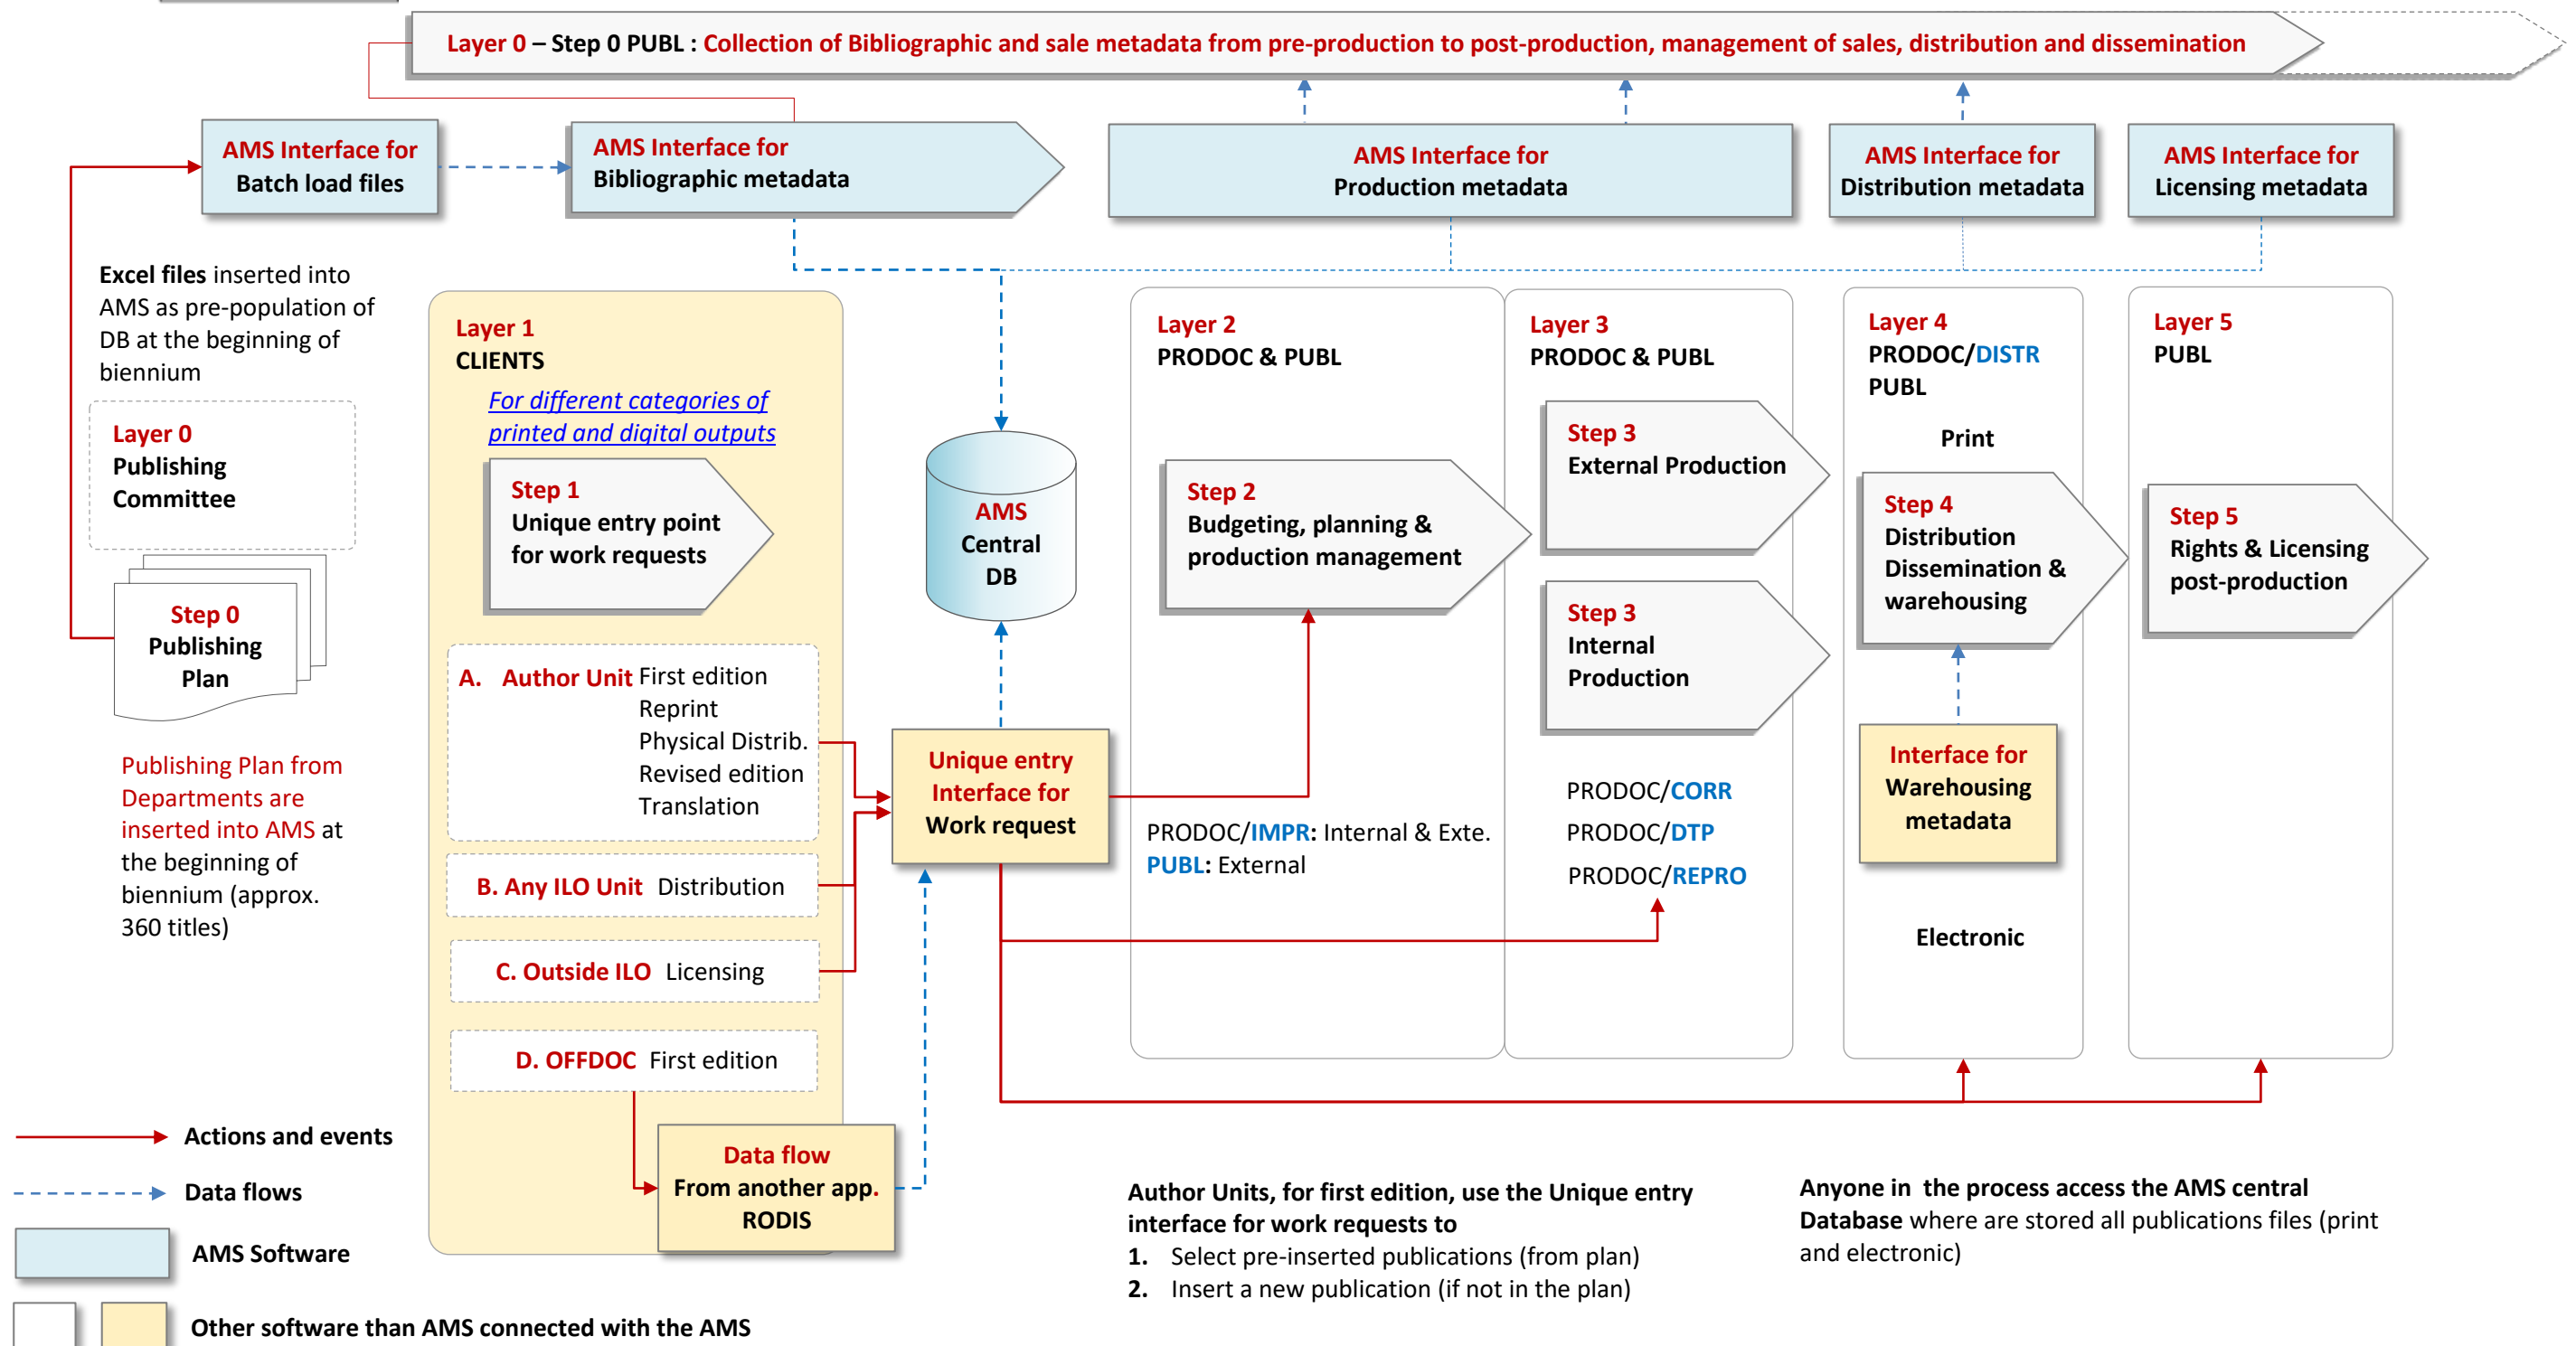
Layer 0 – Step 0 PUBL : Collection of Bibliographic and sale metadata from pre-production to post-production, management of sales, distribution and dissemination

AMS Interface for Batch load files

AMS Interface for Bibliographic metadata

AMS Interface for Production metadata

AMS Interface for Distribution metadata

AMS Interface for Licensing metadata

Excel files inserted into AMS as pre-population of DB at the beginning of biennium

Layer 0
Publishing Committee

Step 0
Publishing Plan

Publishing Plan from Departments are inserted into AMS at the beginning of biennium (approx. 360 titles)

Layer 1
CLIENTS

For different categories of printed and digital outputs

Step 1
Unique entry point for work requests

A. Author Unit First edition
Reprint
Physical Distrib.
Revised edition
Translation

B. Any ILO Unit Distribution

C. Outside ILO Licensing

D. OFFDOC First edition

Data flow
From another app.
RODIS

AMS
Central
DB

Unique entry Interface for Work request

Layer 2
PRODOC & PUBL

Step 2
Budgeting, planning & production management

PRODOC/IMPR: Internal & Exte.
PUBL: External

Layer 3
PRODOC & PUBL

Step 3
External Production

Step 3
Internal Production

PRODOC/CORR
PRODOC/DTP
PRODOC/REPRO

Layer 4
PRODOC/DISTR
PUBL

Print

Step 4
Distribution Dissemination & warehousing

Interface for Warehousing metadata

Electronic

Layer 5
PUBL

Step 5
Rights & Licensing post-production

Actions and events

Data flows

AMS Software

Other software than AMS connected with the AMS

Author Units, for first edition, use the Unique entry interface for work requests to
1. Select pre-inserted publications (from plan)
2. Insert a new publication (if not in the plan)

Anyone in the process access the AMS central Database where are stored all publications files (print and electronic)